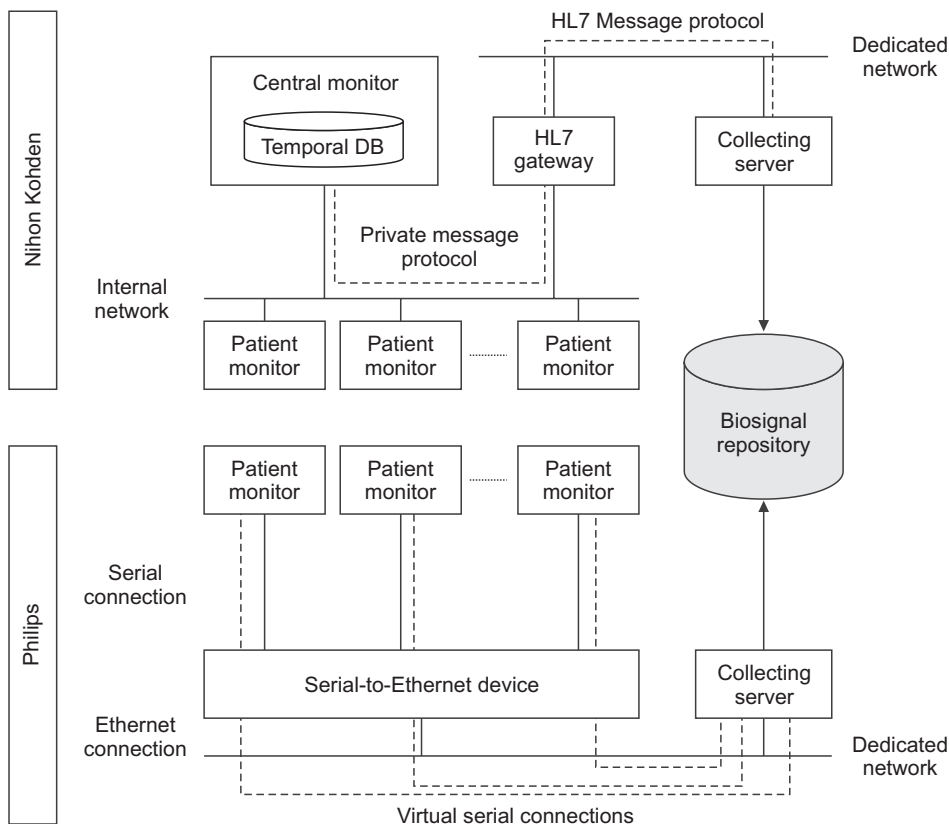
Nihon Kohden

HL7 Message protocol

Dedicated network

Central monitor

Temporal DB

HL7 gateway

Collecting server

Private message protocol

Internal network

Patient monitor

Patient monitor

Patient monitor

Biosignal repository

Philips

Patient monitor

Patient monitor

Patient monitor

Serial connection

Serial-to-Ethernet device

Collecting server

Ethernet connection

Dedicated network

Virtual serial connections